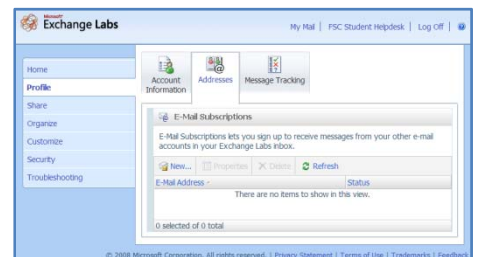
Microsoft Exchange Labs

My Mail | FSC Student Helpdesk | Log Off |

Home
Profile
Share
Organize
Customize
Security
Troubleshooting

Account Information
Addresses
Message Tracking

E-Mail Subscriptions

E-Mail Subscriptions lets you sign up to receive messages from your other e-mail accounts in your Exchange Labs inbox.

New... Properties Delete Refresh

| E-Mail Address | Status |
|---|---|
| There are no items to show in this view. | |

0 selected of 0 total

© 2008 Microsoft Corporation. All rights reserved. | Privacy Statement | Terms of Use | Trademarks | Feedback